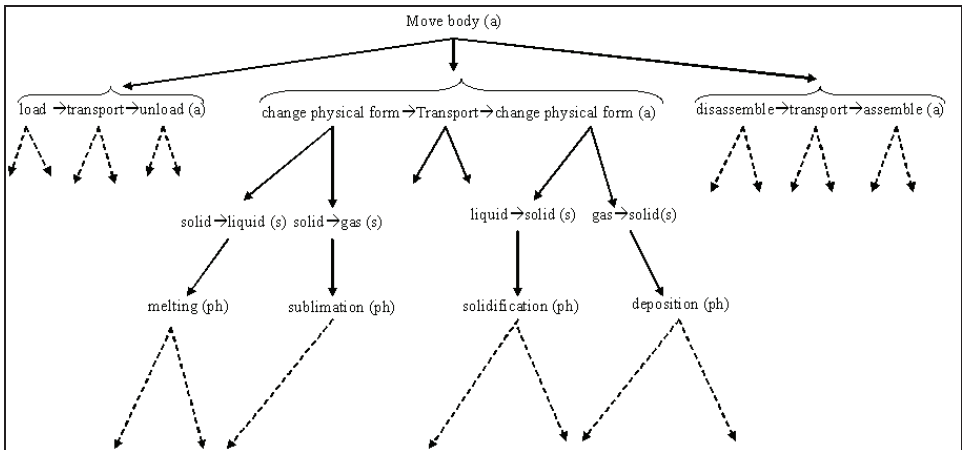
Move body (a)

load →transport→unload (a)

change physical form→Transport→change physical form (a)

disassemble→transport→assemble (a)

solid→liquid (s) solid→gas (s)

liquid→solid (s) gas→solid(s)

melting (ph)

sublimation (ph)

solidification (ph)

deposition (ph)